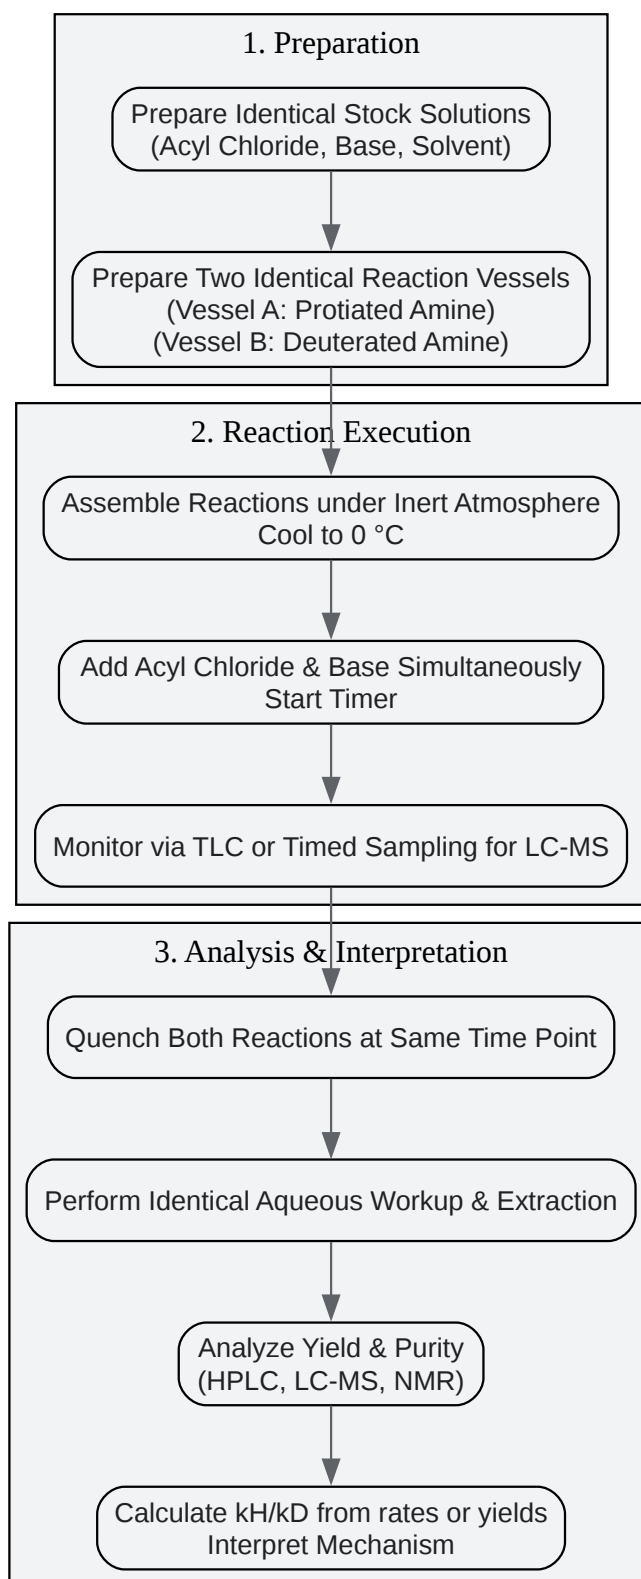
1. Preparation

Prepare Identical Stock Solutions
(Acyl Chloride, Base, Solvent)

Prepare Two Identical Reaction Vessels
(Vessel A: Protiated Amine)
(Vessel B: Deuterated Amine)

2. Reaction Execution

Assemble Reactions under Inert Atmosphere
Cool to 0 °C

Add Acyl Chloride & Base Simultaneously
Start Timer

Monitor via TLC or Timed Sampling for LC-MS

3. Analysis & Interpretation

Quench Both Reactions at Same Time Point

Perform Identical Aqueous Workup & Extraction

Analyze Yield & Purity
(HPLC, LC-MS, NMR)

Calculate kH/kD from rates or yields
Interpret Mechanism